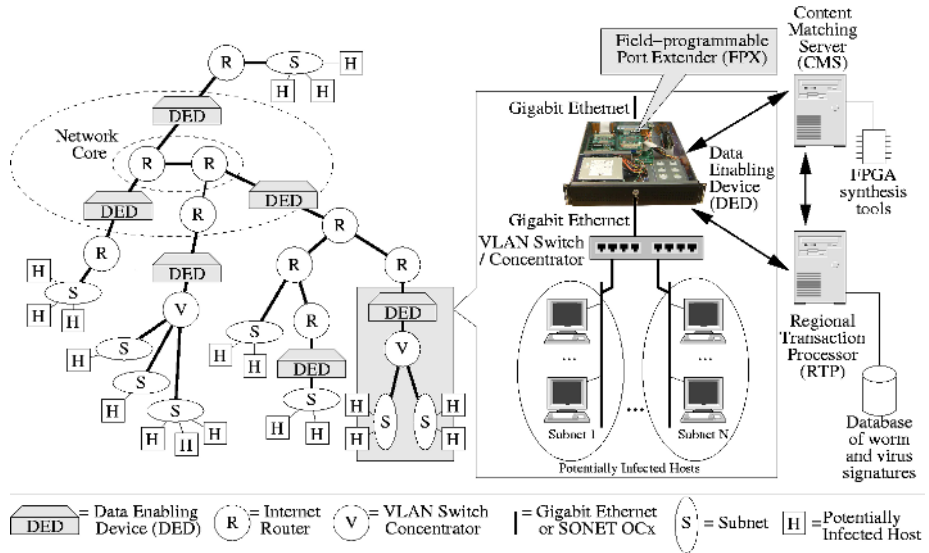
R
S
H
H
H
DED
Network Core
R
R
DED
DED
R
R
R
DED
R
R
H
S
H
H
V
H
S
S
H
S
H
H
H
S
H
R
DED
S
H
H
DED
V
H
S
S
H
H
H

Field–programmable Port Extender (FPX)
Gigabit Ethernet
Data Enabling Device (DED)
Gigabit Ethernet
VLAN Switch / Concentrator
...
...
Subnet 1
....
Subnet N
Potentially Infected Hosts

Content Matching Server (CMS)
FPGA synthesis tools
Regional Transaction Processor (RTP)
Database of worm and virus signatures

DED = Data Enabling Device (DED)
R = Internet Router
V = VLAN Switch Concentrator
= Gigabit Ethernet or SONET OCx
S = Subnet
H = Potentially Infected Host